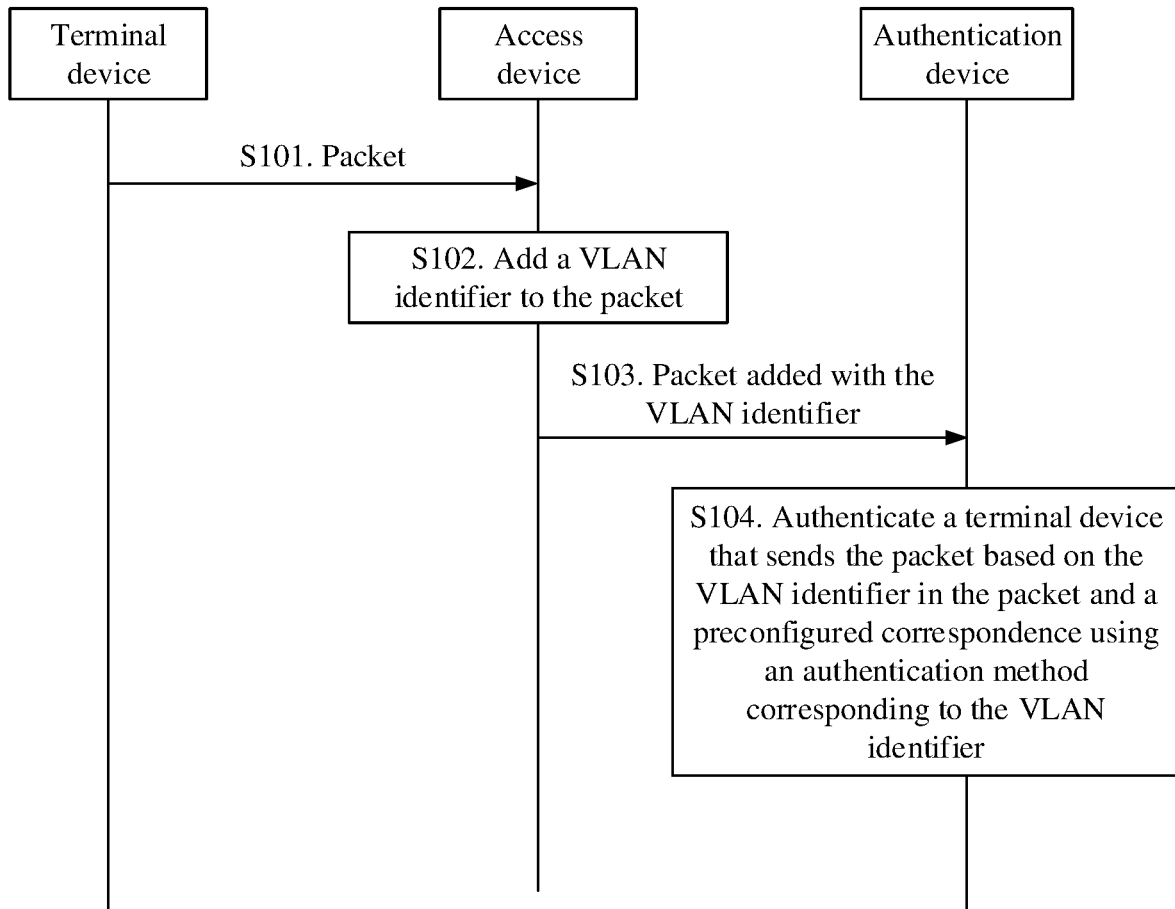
Terminal device

Access device

Authentication device

S101. Packet

S102. Add a VLAN identifier to the packet

S103. Packet added with the VLAN identifier

S104. Authenticate a terminal device that sends the packet based on the VLAN identifier in the packet and a preconfigured correspondence using an authentication method corresponding to the VLAN identifier